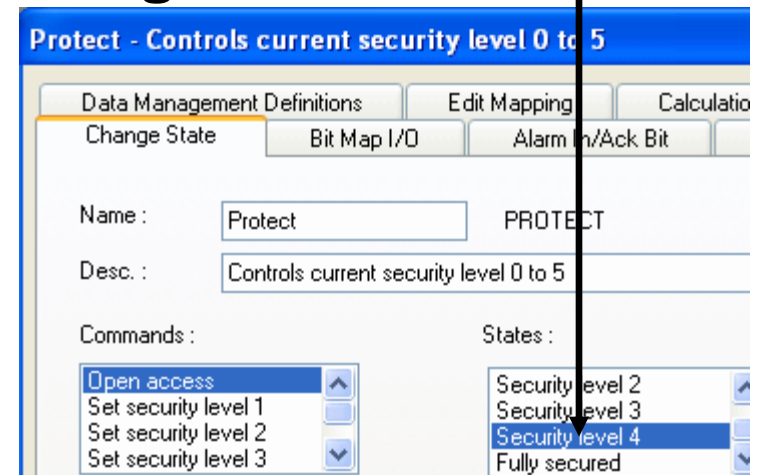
Protect - Controls current security level 0 to 5

Data Management Definitions | Edit Mapping | Calculatio

Change State | Bit Map I/O | Alarm In/Ack Bit

Name : Protect PROTECT

Desc. : Controls current security level 0 to 5

Commands :

Open access
Set security level 1
Set security level 2
Set security level 3

States :

Security level 2
Security level 3
Security level 4
Fully secured